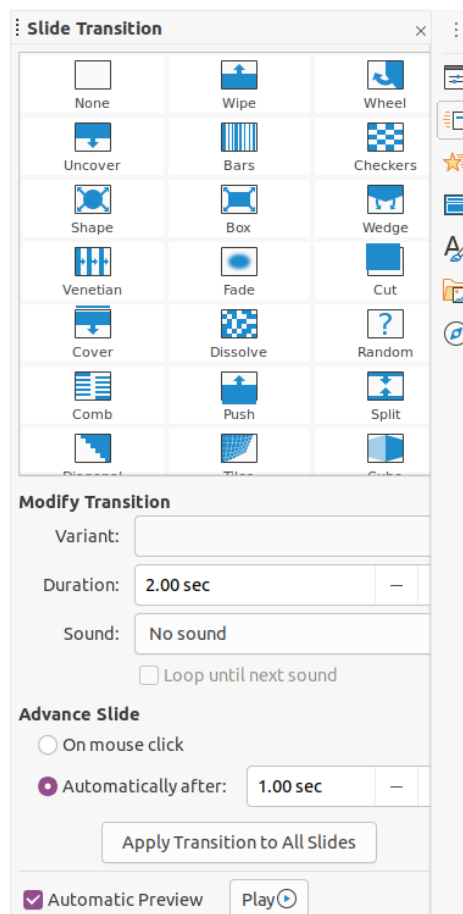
Slide Transition

None
Wipe
Wheel
Uncover
Bars
Checkers
Shape
Box
Wedge
Venetian
Fade
Cut
Cover
Dissolve
Random
Comb
Push
Split
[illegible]
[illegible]
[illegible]

Modify Transition

Variant:

Duration: 2.00 sec —

Sound: No sound

Loop until next sound

Advance Slide

On mouse click

Automatically after: 1.00 sec —

Apply Transition to All Slides

Automatic Preview

Play